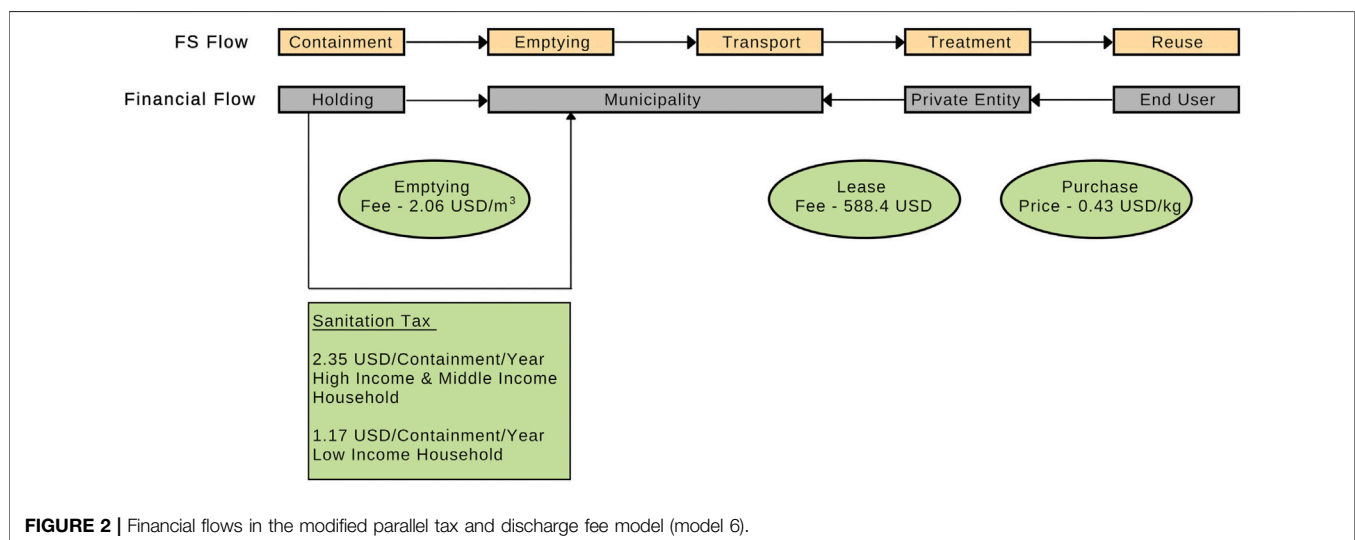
FS Flow Containment Emptying Transport Treatment Reuse

Financial Flow Holding Municipality Private Entity End User

Emptying Fee - 2.06 USD/$m^3$

Lease Fee - 588.4 USD

Purchase Price - 0.43 USD/kg

Sanitation Tax

2.35 USD/Containment/Year High Income & Middle Income Household

1.17 USD/Containment/Year Low Income Household

**FIGURE 2 |** Financial flows in the modified parallel tax and discharge fee model (model 6).